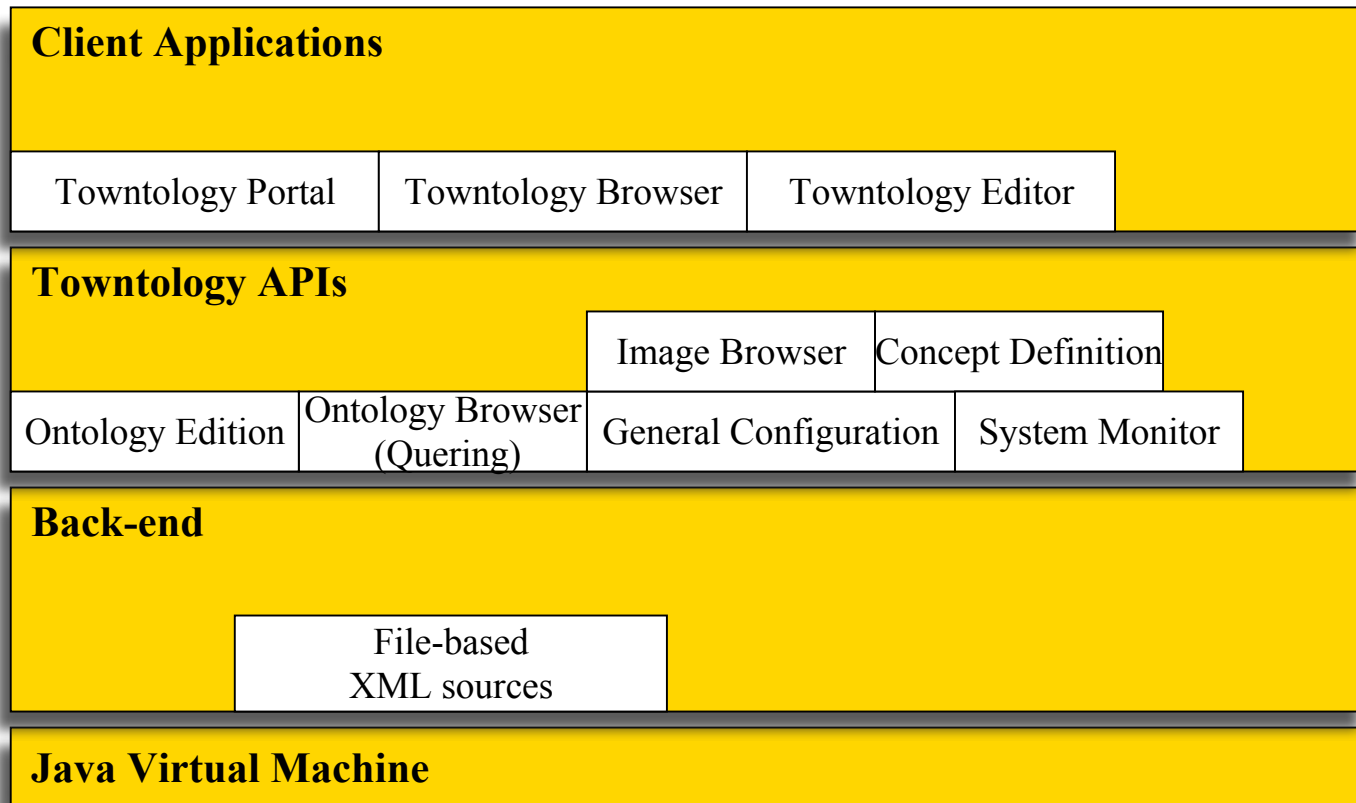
Client Applications

Towntology Portal

Towntology Browser

Towntology Editor

Towntology APIs

Image Browser

Concept Definition

Ontology Edition

Ontology Browser (Quering)

General Configuration

System Monitor

Back-end

File-based XML sources

Java Virtual Machine